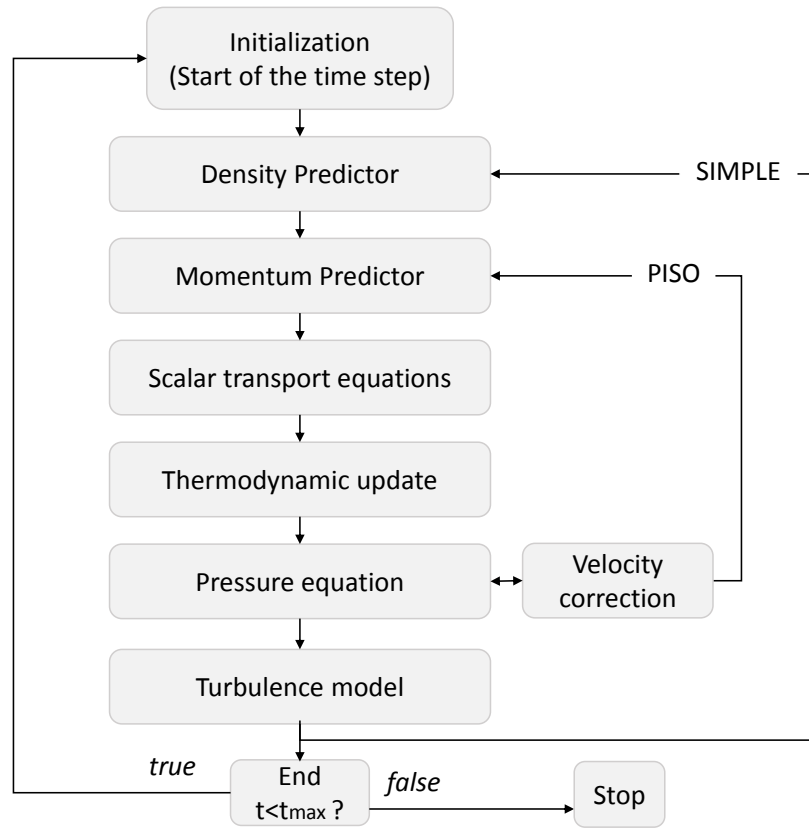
Initialization
(Start of the time step)

Density Predictor

SIMPLE

Momentum Predictor

PISO

Scalar transport equations

Thermodynamic update

Pressure equation

Velocity correction

Turbulence model

true

End
$t<t_{max}$ ?

false

Stop